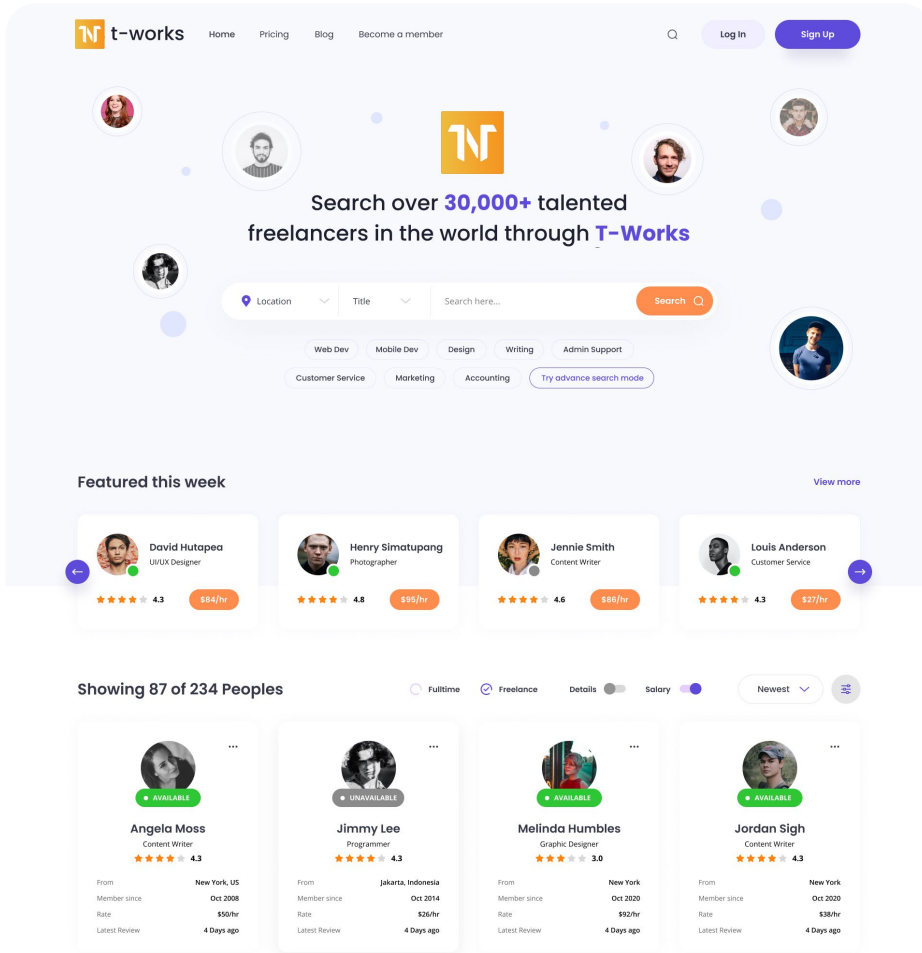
t-works

Home Pricing Blog Become a member

Log In Sign Up

Search over 30,000+ talented freelancers in the world through T-Works

Location Title Search here... Search

Web Dev Mobile Dev Design Writing Admin Support
Customer Service Marketing Accounting Try advance search mode

Featured this week

View more

David Hutapea
UI/UX Designer
4.3 $84/hr

Henry Simatupang
Photographer
4.8 $95/hr

Jennie Smith
Content Writer
4.6 $86/hr

Louis Anderson
Customer Service
4.3 $27/hr

Showing 87 of 234 Peoples

Fulltime Freelance Details Salary Newest

AVAILABLE
Angela Moss
Content Writer
4.3
From New York, US
Member since Oct 2008
Rate $50/hr
Latest Review 4 Days ago

UNAVAILABLE
Jimmy Lee
Programmer
4.3
From Jakarta, Indonesia
Member since Oct 2014
Rate $26/hr
Latest Review 4 Days ago

AVAILABLE
Melinda Humbles
Graphic Designer
3.0
From New York
Member since Oct 2020
Rate $92/hr
Latest Review 4 Days ago

AVAILABLE
Jordan Sigh
Content Writer
4.3
From New York
Member since Oct 2020
Rate $38/hr
Latest Review 4 Days ago